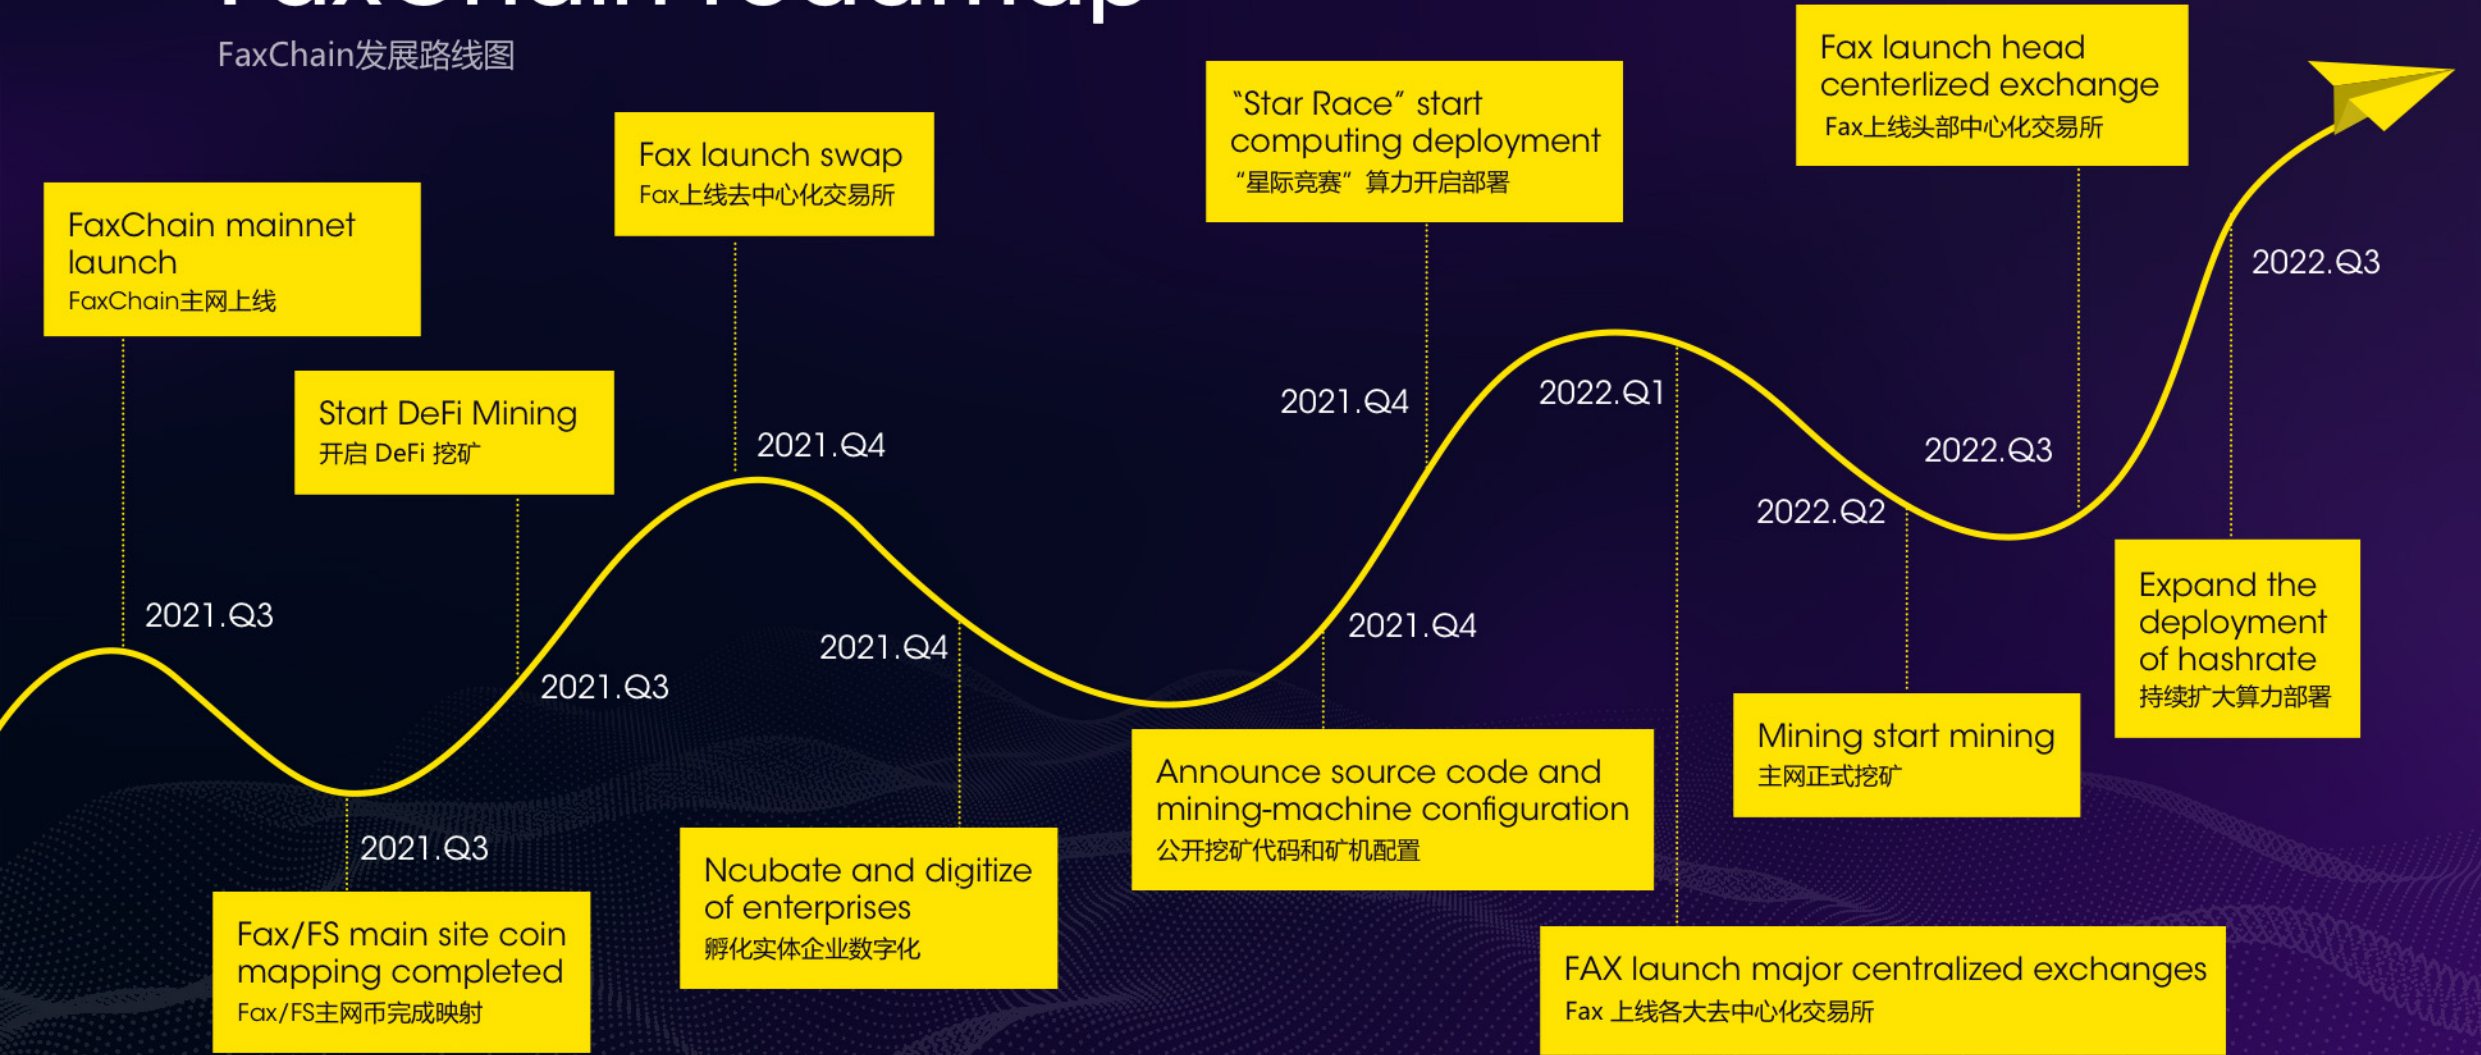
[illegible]

FaxChain发展路线图

FaxChain mainnet launch
FaxChain主网上线

2021.Q3

Start DeFi Mining
开启 DeFi 挖矿

2021.Q3

2021.Q3

Fax/FS main site coin mapping completed
Fax/FS主网币完成映射

Fax launch swap
Fax上线去中心化交易所

2021.Q4

2021.Q4

Ncubate and digitize of enterprises
孵化实体企业数字化

"Star Race" start computing deployment
"星际竞赛"算力开启部署

2021.Q4

2021.Q4

Announce source code and mining-machine configuration
公开挖矿代码和矿机配置

2022.Q1

FAX launch major centralized exchanges
Fax 上线各大去中心化交易所

2022.Q2

Mining start mining
主网正式挖矿

2022.Q3

Fax launch head centerlized exchange
Fax上线头部中心化交易所

2022.Q3

Expand the deployment of hashrate
持续扩大算力部署